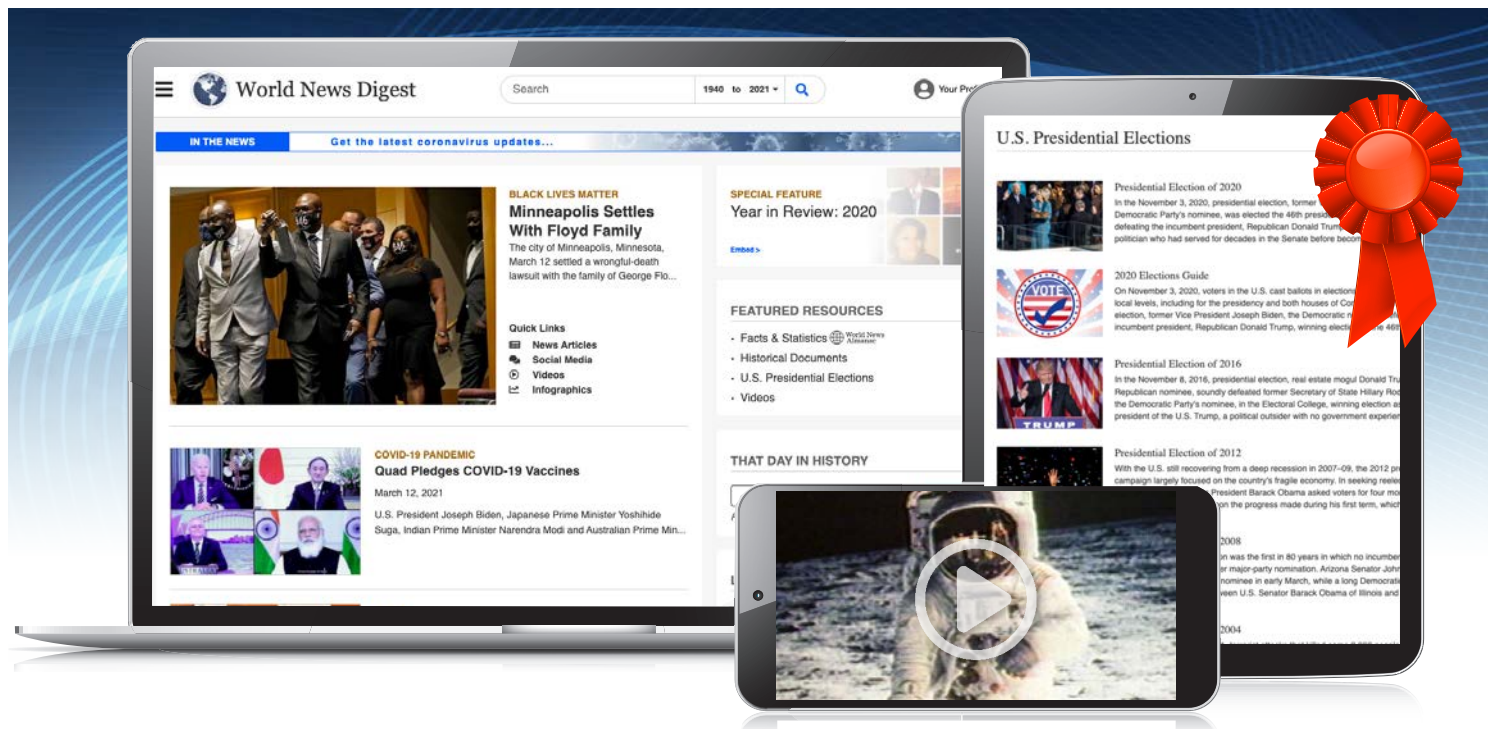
World News Digest

Search

1940 to 2021

Your Pro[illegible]

IN THE NEWS

Get the latest coronavirus updates...

BLACK LIVES MATTER

Minneapolis Settles With Floyd Family

The city of Minneapolis, Minnesota, March 12 settled a wrongful-death lawsuit with the family of George Flo...

Quick Links

News Articles

Social Media

Videos

Infographics

SPECIAL FEATURE

Year in Review: 2020

Embed >

FEATURED RESOURCES

Facts & Statistics World News Almanac

Historical Documents

U.S. Presidential Elections

Videos

COVID-19 PANDEMIC

Quad Pledges COVID-19 Vaccines

March 12, 2021

U.S. President Joseph Biden, Japanese Prime Minister Yoshihide Suga, Indian Prime Minister Narendra Modi and Australian Prime Min...

THAT DAY IN HISTORY

U.S. Presidential Elections

Presidential Election of 2020

In the November 3, 2020, presidential election, former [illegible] Democratic Party's nominee, was elected the 46th presid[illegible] defeating the incumbent president, Republican Donald Trum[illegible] politician who had served for decades in the Senate before becom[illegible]

2020 Elections Guide

On November 3, 2020, voters in the U.S. cast ballots in election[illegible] local levels, including for the presidency and both houses of Co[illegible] election, former Vice President Joseph Biden, the Democratic n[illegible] incumbent president, Republican Donald Trump, winning electi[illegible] the 46th

VOTE

Presidential Election of 2016

In the November 8, 2016, presidential election, real estate mogul Donald Tru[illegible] Republican nominee, soundly defeated former Secretary of State Hillary Rod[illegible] the Democratic Party's nominee, in the Electoral College, winning election a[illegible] president of the U.S. Trump, a political outsider with no government experie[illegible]

TRUMP

Presidential Election of 2012

With the U.S. still recovering from a deep recession in 2007–09, the 2012 p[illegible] campaign largely focused on the country's fragile economy. In seeking reele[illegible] President Barack Obama asked voters for four mo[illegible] on the progress made during his first term, whic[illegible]

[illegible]2008

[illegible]on was the first in 80 years in which no incumbe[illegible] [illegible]er major-party nomination. Arizona Senator Joh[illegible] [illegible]nominee in early March, while a long Democrat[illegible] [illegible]een U.S. Senator Barack Obama of Illinois and

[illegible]2004